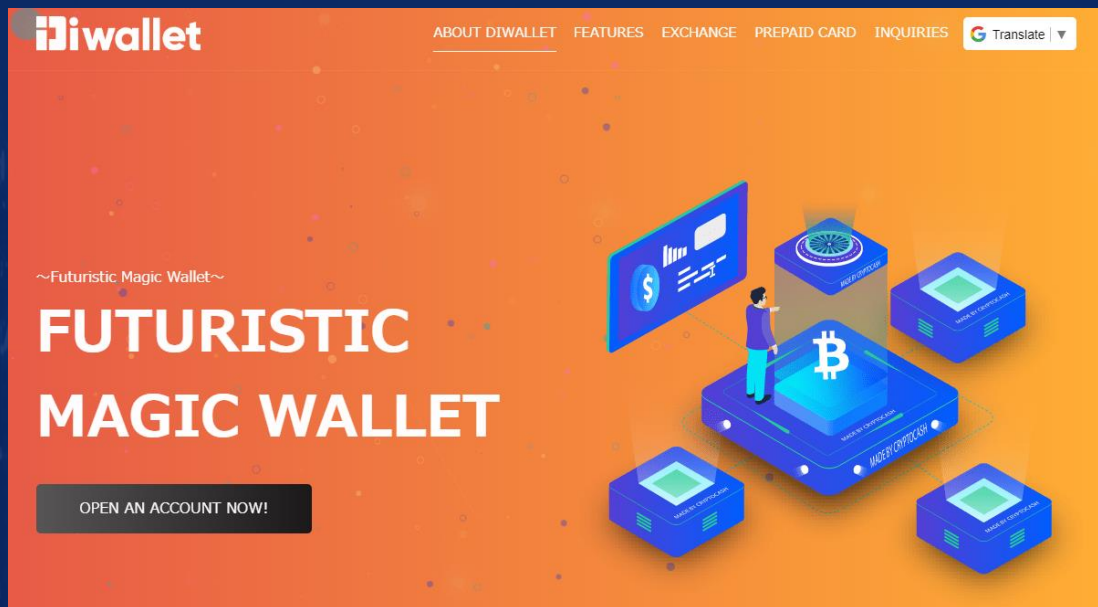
Diwallet

ABOUT DIWALLET FEATURES EXCHANGE PREPAID CARD INQUIRIES

Translate ▼

~Futuristic Magic Wallet~

FUTURISTIC MAGIC WALLET

OPEN AN ACCOUNT NOW!

MADE BY CRYPTOCASH

MADE BY CRYPTOCASH

MADE BY CRYPTOCASH

MADE BY CRYPTOCASH

MADE BY CRYPTOCASH

MADE BY CRYPTOCASH